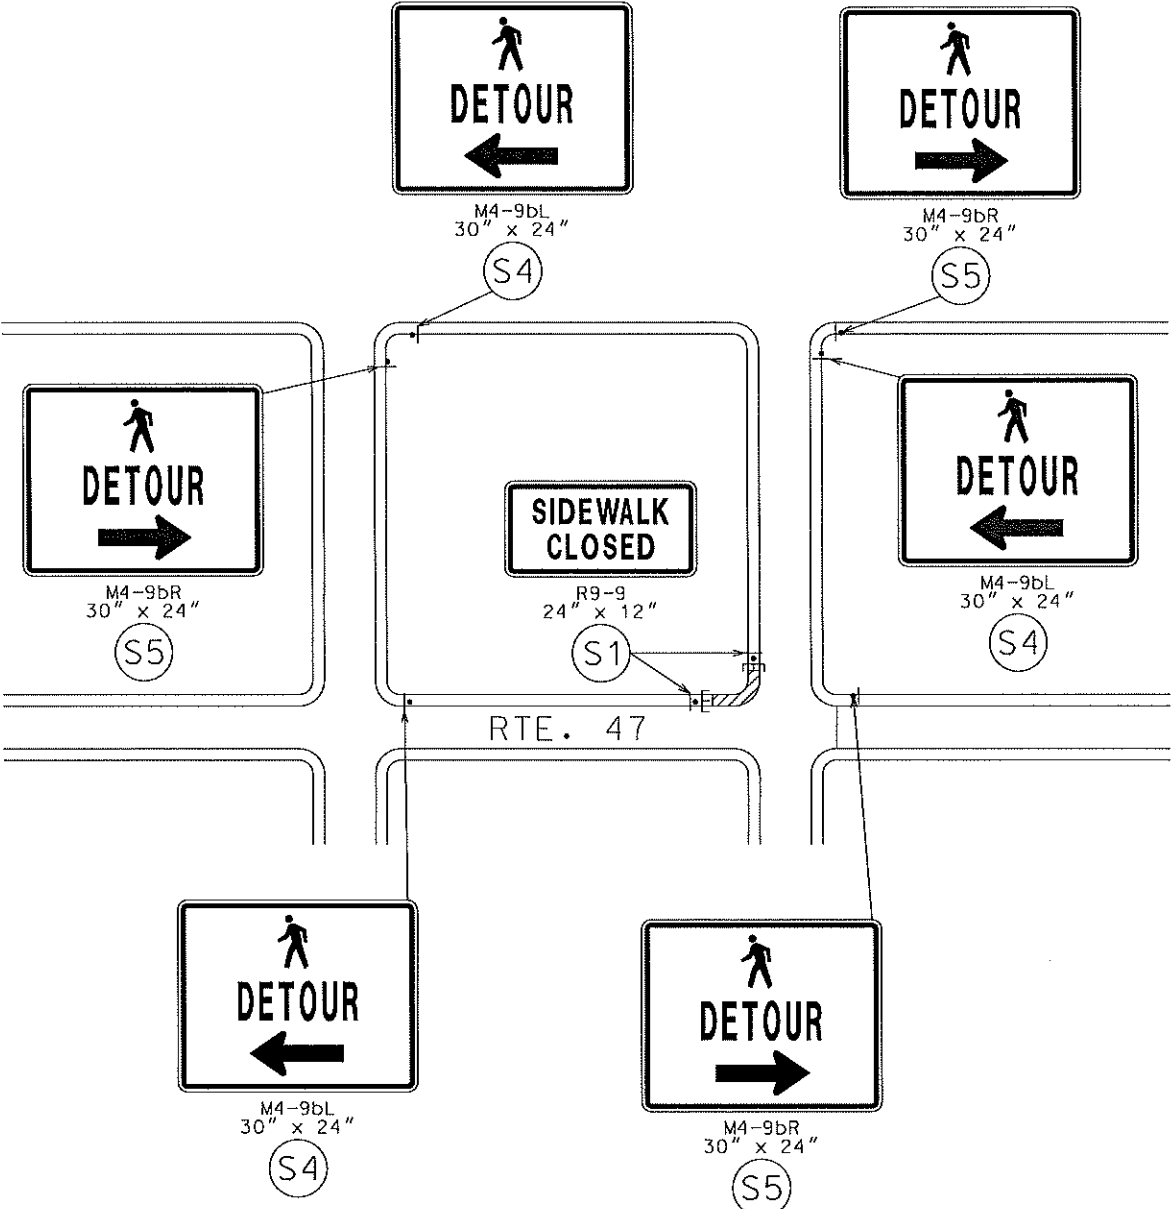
DETOUR

M4-9bL
30" x 24"

S4

DETOUR

M4-9bR
30" x 24"

S5

DETOUR

M4-9bR
30" x 24"

S5

SIDEWALK CLOSED

R9-9
24" x 12"

S1

DETOUR

M4-9bL
30" x 24"

S4

RTE. 47

DETOUR

M4-9bL
30" x 24"

S4

DETOUR

M4-9bR
30" x 24"

S5